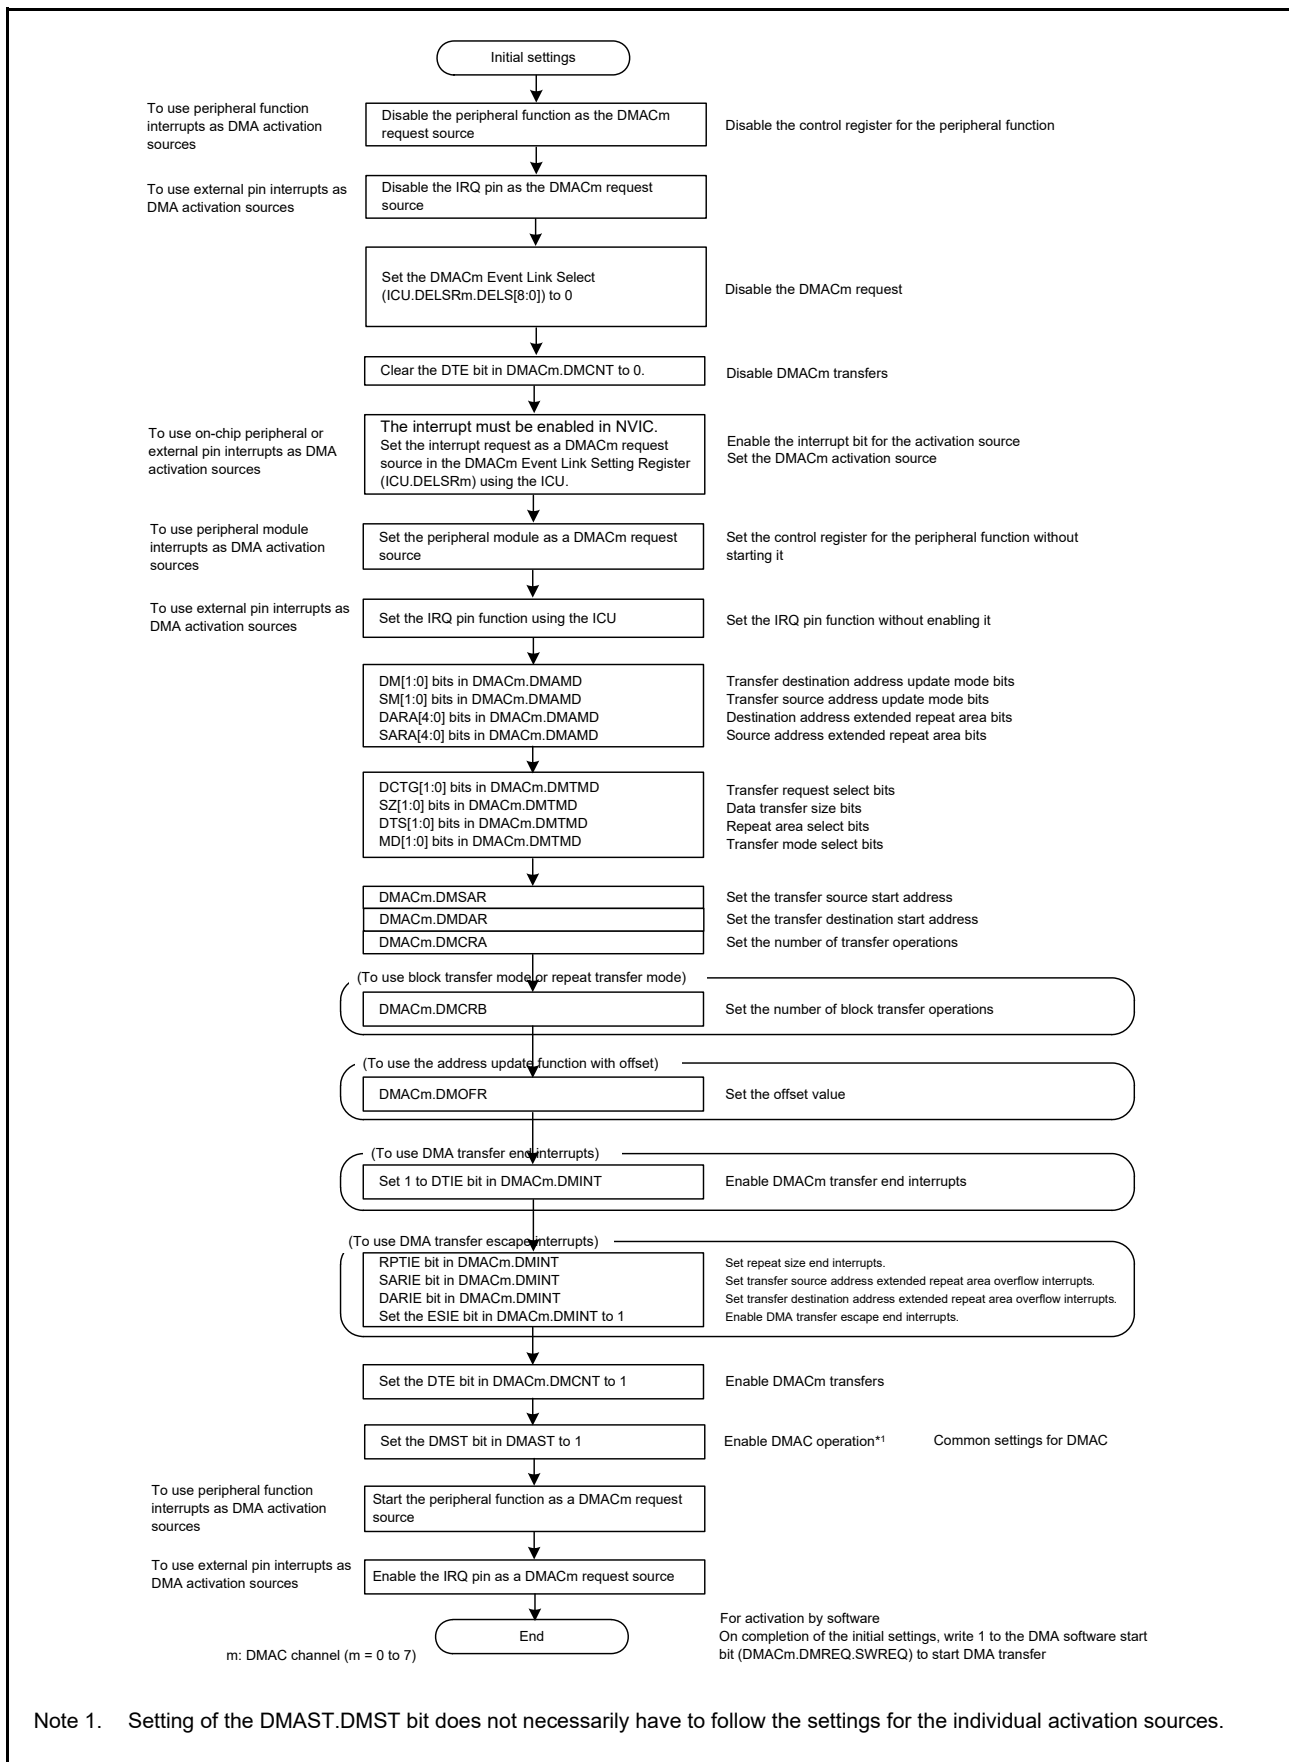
Initial settings

To use peripheral function interrupts as DMA activation sources

Disable the peripheral function as the DMACm request source

Disable the control register for the peripheral function

To use external pin interrupts as DMA activation sources

Disable the IRQ pin as the DMACm request source

Set the DMACm Event Link Select (ICU.DELSRm.DELS[8:0]) to 0

Disable the DMACm request

Clear the DTE bit in DMACm.DMCNT to 0.

Disable DMACm transfers

To use on-chip peripheral or external pin interrupts as DMA activation sources

The interrupt must be enabled in NVIC.
Set the interrupt request as a DMACm request source in the DMACm Event Link Setting Register (ICU.DELSRm) using the ICU.

Enable the interrupt bit for the activation source
Set the DMACm activation source

To use peripheral module interrupts as DMA activation sources

Set the peripheral module as a DMACm request source

Set the control register for the peripheral function without starting it

To use external pin interrupts as DMA activation sources

Set the IRQ pin function using the ICU

Set the IRQ pin function without enabling it

DM[1:0] bits in DMACm.DMAMD
SM[1:0] bits in DMACm.DMAMD
DARA[4:0] bits in DMACm.DMAMD
SARA[4:0] bits in DMACm.DMAMD

Transfer destination address update mode bits
Transfer source address update mode bits
Destination address extended repeat area bits
Source address extended repeat area bits

DCTG[1:0] bits in DMACm.DMTMD
SZ[1:0] bits in DMACm.DMTMD
DTS[1:0] bits in DMACm.DMTMD
MD[1:0] bits in DMACm.DMTMD

Transfer request select bits
Data transfer size bits
Repeat area select bits
Transfer mode select bits

DMACm.DMSAR
DMACm.DMDAR
DMACm.DMCRA

Set the transfer source start address
Set the transfer destination start address
Set the number of transfer operations

(To use block transfer mode or repeat transfer mode)

DMACm.DMCRB

Set the number of block transfer operations

(To use the address update function with offset)

DMACm.DMOFR

Set the offset value

(To use DMA transfer end interrupts)

Set 1 to DTIE bit in DMACm.DMINT

Enable DMACm transfer end interrupts

(To use DMA transfer escape interrupts)

RPTIE bit in DMACm.DMINT
SARIE bit in DMACm.DMINT
DARIE bit in DMACm.DMINT
Set the ESIE bit in DMACm.DMINT to 1

Set repeat size end interrupts.
Set transfer source address extended repeat area overflow interrupts.
Set transfer destination address extended repeat area overflow interrupts.
Enable DMA transfer escape end interrupts.

Set the DTE bit in DMACm.DMCNT to 1

Enable DMACm transfers

Set the DMST bit in DMAST to 1

Enable DMAC operation*1

Common settings for DMAC

To use peripheral function interrupts as DMA activation sources

Start the peripheral function as a DMACm request source

To use external pin interrupts as DMA activation sources

Enable the IRQ pin as a DMACm request source

End

m: DMAC channel (m = 0 to 7)

For activation by software
On completion of the initial settings, write 1 to the DMA software start bit (DMACm.DMREQ.SWREQ) to start DMA transfer

Note 1. Setting of the DMAST.DMST bit does not necessarily have to follow the settings for the individual activation sources.